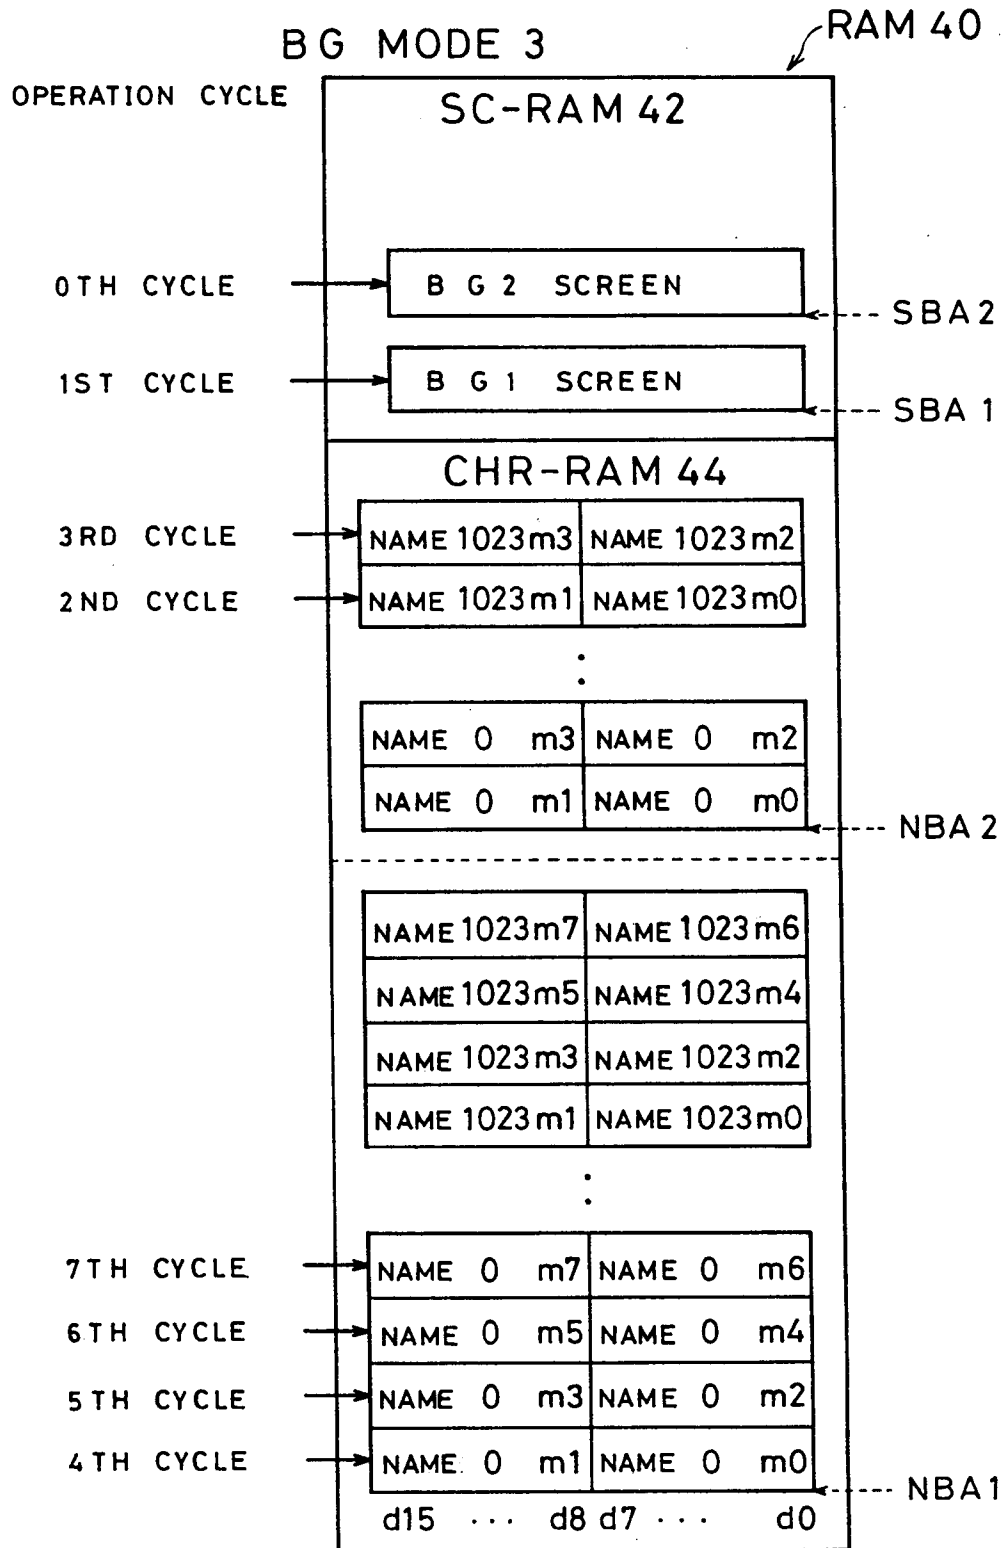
BG MODE 3

RAM 40

OPERATION CYCLE

SC-RAM 42

0TH CYCLE

BG2 SCREEN

SBA2

1ST CYCLE

BG1 SCREEN

SBA 1

CHR-RAM 44

3RD CYCLE

2ND CYCLE

| NAME 1023m3 | NAME 1023m2 |
|---|---|
| NAME 1023m1 | NAME 1023m0 |

:

| NAME 0 m3 | NAME 0 m2 |
|---|---|
| NAME 0 m1 | NAME 0 m0 |

NBA 2

| NAME 1023m7 | NAME 1023m6 |
|---|---|
| NAME 1023m5 | NAME 1023m4 |
| NAME 1023m3 | NAME 1023m2 |
| NAME 1023m1 | NAME 1023m0 |

:

7TH CYCLE

6TH CYCLE

5TH CYCLE

4TH CYCLE

| NAME 0 m7 | NAME 0 m6 |
|---|---|
| NAME 0 m5 | NAME 0 m4 |
| NAME 0 m3 | NAME 0 m2 |
| NAME 0 m1 | NAME 0 m0 |

NBA1

d15 ··· d8 d7 ··· d0